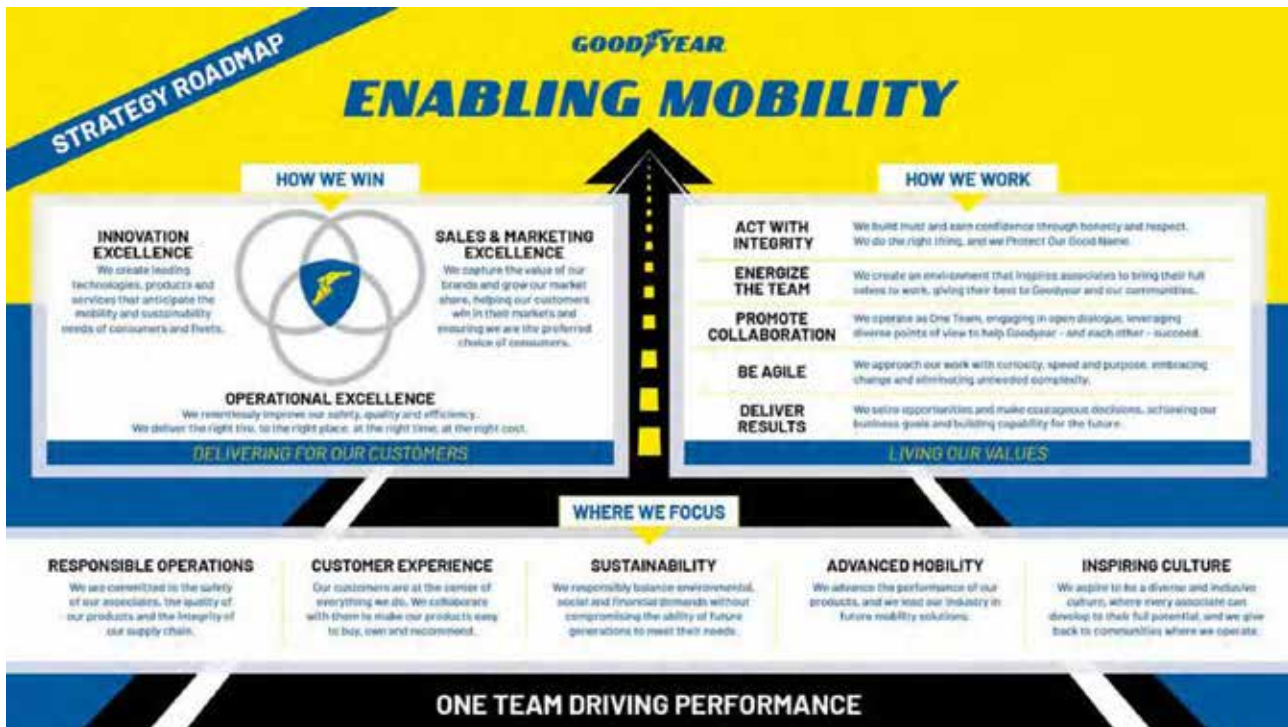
STRATEGY ROADMAP

GOODYEAR

ENABLING MOBILITY

HOW WE WIN

INNOVATION EXCELLENCE
We create leading technologies, products and services that anticipate the mobility and sustainability needs of consumers and fleets.

SALES & MARKETING EXCELLENCE
We capture the value of our brands and grow our market share, helping our customers win in their markets and ensuring we are the preferred choice of consumers.

OPERATIONAL EXCELLENCE
We relentlessly improve our safety, quality and efficiency. We deliver the right tire, to the right place, at the right time, at the right cost.

DELIVERING FOR OUR CUSTOMERS

HOW WE WORK

| | |
|---|---|
| ACT WITH INTEGRITY | We build trust and earn confidence through honesty and respect. We do the right thing, and we Protect Our Good Name. |
| ENERGIZE THE TEAM | We create an environment that inspires associates to bring their full selves to work, giving their best to Goodyear and our communities. |
| PROMOTE COLLABORATION | We operate as One Team, engaging in open dialogue, leveraging diverse points of view to help Goodyear – and each other – succeed. |
| BE AGILE | We approach our work with curiosity, speed and purpose, embracing change and eliminating unneeded complexity. |
| DELIVER RESULTS | We seize opportunities and make courageous decisions, achieving our business goals and building capability for the future. |

LIVING OUR VALUES

WHERE WE FOCUS

RESPONSIBLE OPERATIONS
We are committed to the safety of our associates, the quality of our products and the integrity of our supply chain.

CUSTOMER EXPERIENCE
Our customers are at the center of everything we do. We collaborate with them to make our products easy to buy, own and recommend.

SUSTAINABILITY
We responsibly balance environmental, social and financial demands without compromising the ability of future generations to meet their needs.

ADVANCED MOBILITY
We advance the performance of our products, and we lead our industry in future mobility solutions.

INSPIRING CULTURE
We aspire to be a diverse and inclusive culture, where every associate can develop to their full potential, and we give back to communities where we operate.

ONE TEAM DRIVING PERFORMANCE